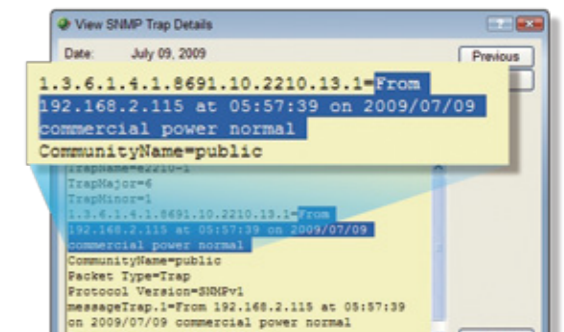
View SNMP Trap Details

Date: July 09, 2009

Previous

1.3.6.1.4.1.8691.10.2210.13.1=From 192.168.2.115 at 05:57:39 on 2009/07/09 commercial power normal
CommunityName=public

TrapName=e2210-1
TrapMajor=6
TrapMinor=1
1.3.6.1.4.1.8691.10.2210.13.1=From 192.168.2.115 at 05:57:39 on 2009/07/09 commercial power normal
CommunityName=public
Packet Type=Trap
Protocol Version=SNMPv1
messageTrap.1=From 192.168.2.115 at 05:57:39 on 2009/07/09 commercial power normal